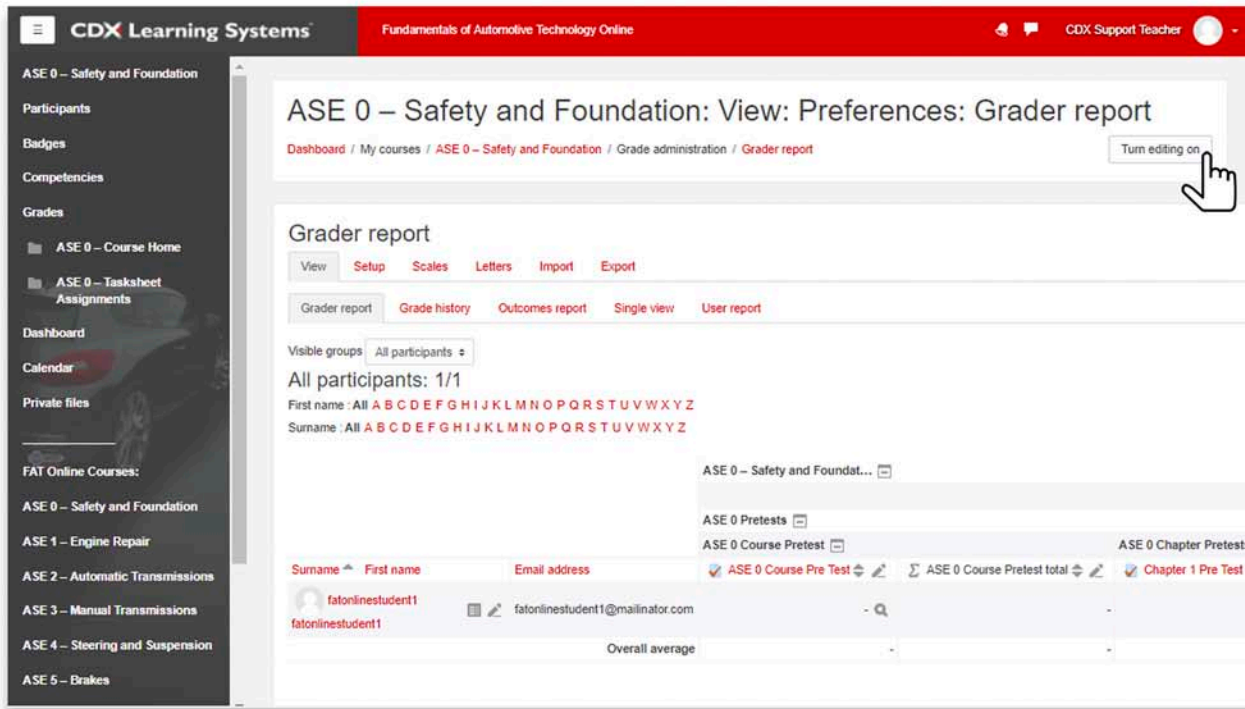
CDX Learning Systems

Fundamentals of Automotive Technology Online

CDX Support Teacher

ASE 0 – Safety and Foundation
Participants
Badges
Competencies
Grades
ASE 0 – Course Home
ASE 0 – Tasksheet Assignments
Dashboard
Calendar
Private files

FAT Online Courses:
ASE 0 – Safety and Foundation
ASE 1 – Engine Repair
ASE 2 – Automatic Transmissions
ASE 3 – Manual Transmissions
ASE 4 – Steering and Suspension
ASE 5 – Brakes

ASE 0 – Safety and Foundation: View: Preferences: Grader report

Dashboard / My courses / ASE 0 – Safety and Foundation / Grade administration / Grader report

Turn editing on

Grader report

View Setup Scales Letters Import Export

Grader report Grade history Outcomes report Single view User report

Visible groups All participants

All participants: 1/1

First name : All A B C D E F G H I J K L M N O P Q R S T U V W X Y Z
Surname : All A B C D E F G H I J K L M N O P Q R S T U V W X Y Z

ASE 0 – Safety and Foundat...

ASE 0 Pretests

ASE 0 Course Pretest

ASE 0 Chapter Pretest

| Surname First name | Email address | ASE 0 Course Pre Test | ASE 0 Course Pretest total | Chapter 1 Pre Test |
|---|---|---|---|---|
| fatonlinestudent1 fatonlinestudent1 | fatonlinestudent1@mailinator.com | - | - | |
| | Overall average | - | - | |